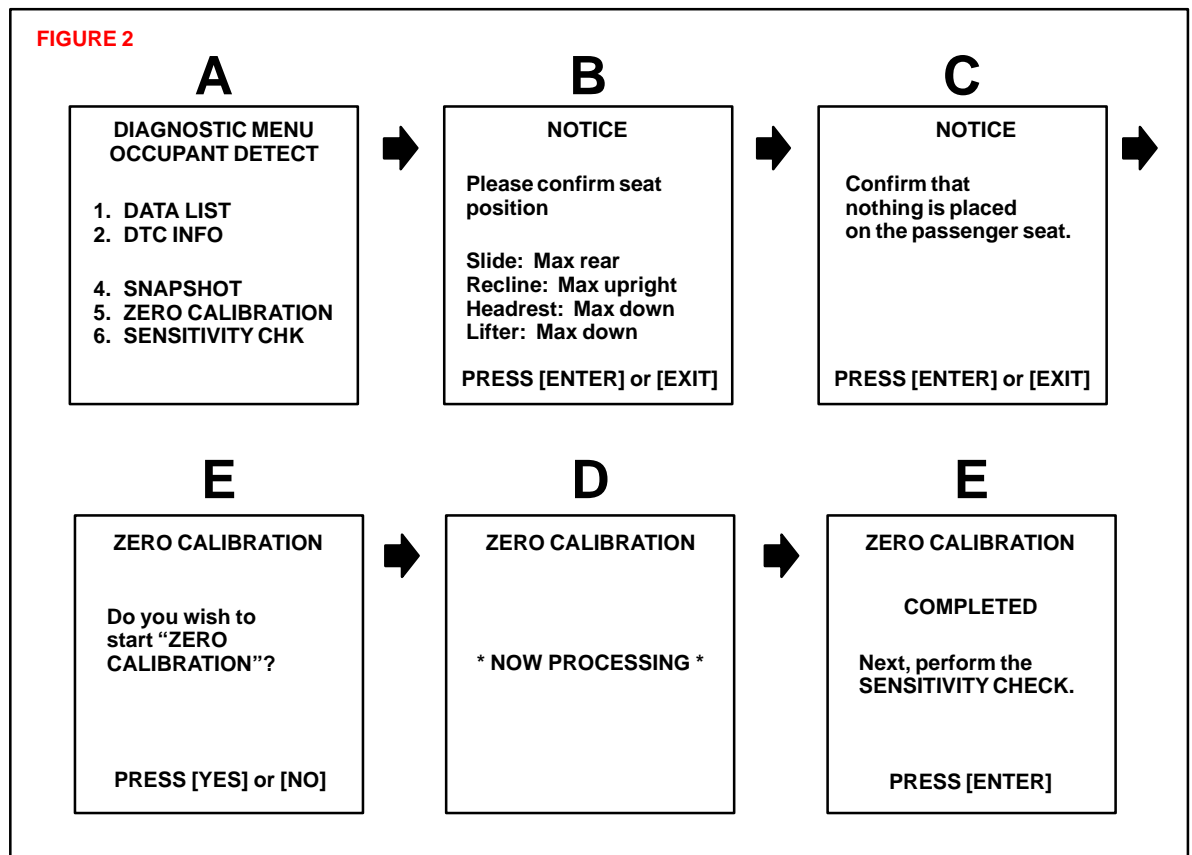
FIGURE 2

A

DIAGNOSTIC MENU
OCCUPANT DETECT

1. DATA LIST
2. DTC INFO

4. SNAPSHOT
5. ZERO CALIBRATION
6. SENSITIVITY CHK

B

NOTICE

Please confirm seat position

Slide: Max rear
Recline: Max upright
Headrest: Max down
Lifter: Max down

PRESS [ENTER] or [EXIT]

C

NOTICE

Confirm that nothing is placed on the passenger seat.

PRESS [ENTER] or [EXIT]

E

ZERO CALIBRATION

Do you wish to start "ZERO CALIBRATION"?

PRESS [YES] or [NO]

D

ZERO CALIBRATION

* NOW PROCESSING *

E

ZERO CALIBRATION

COMPLETED

Next, perform the SENSITIVITY CHECK.

PRESS [ENTER]